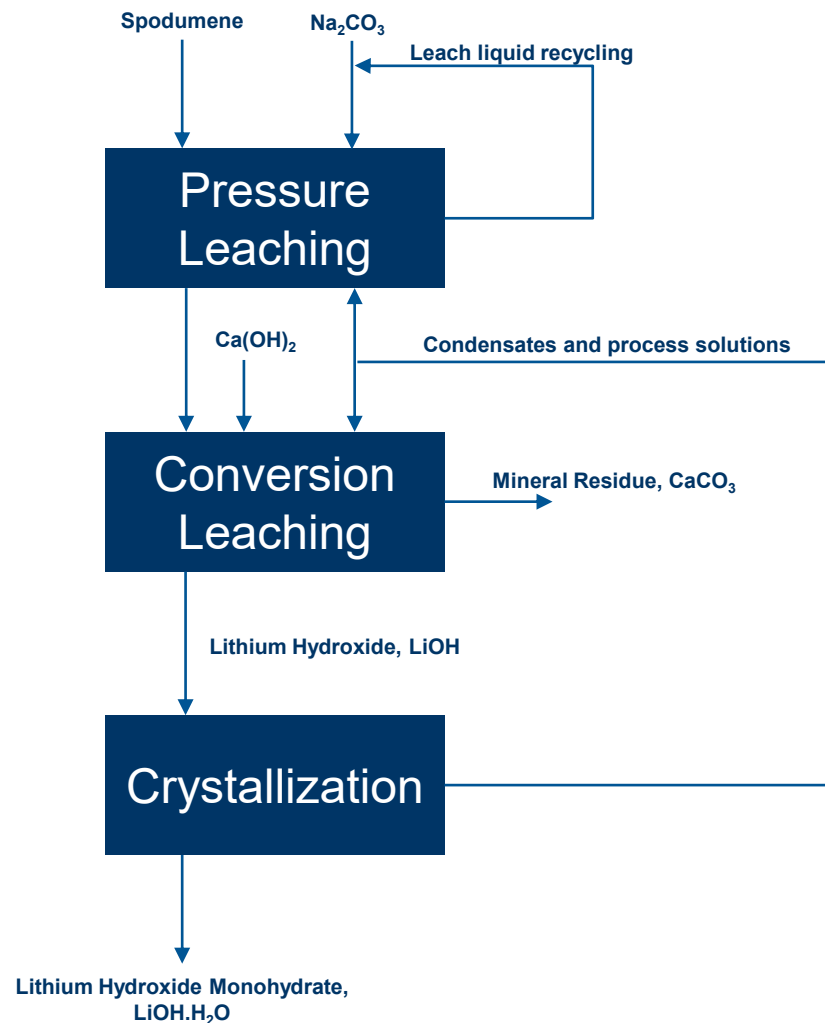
Spodumene

$Na_2CO_3$

Leach liquid recycling

Pressure Leaching

$Ca(OH)_2$

Condensates and process solutions

Conversion Leaching

Mineral Residue, $CaCO_3$

Lithium Hydroxide, LiOH

Crystallization

Lithium Hydroxide Monohydrate, $LiOH.H_2O$